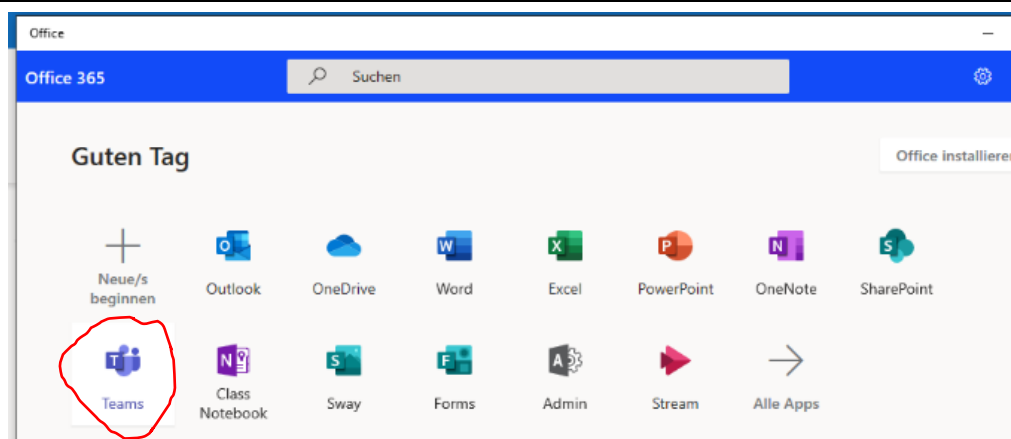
Office

Office 365

Suchen

Guten Tag

Office installieren

Neue/s beginnen

Outlook

OneDrive

Word

Excel

PowerPoint

OneNote

SharePoint

Teams

Class Notebook

Sway

Forms

Admin

Stream

Alle Apps